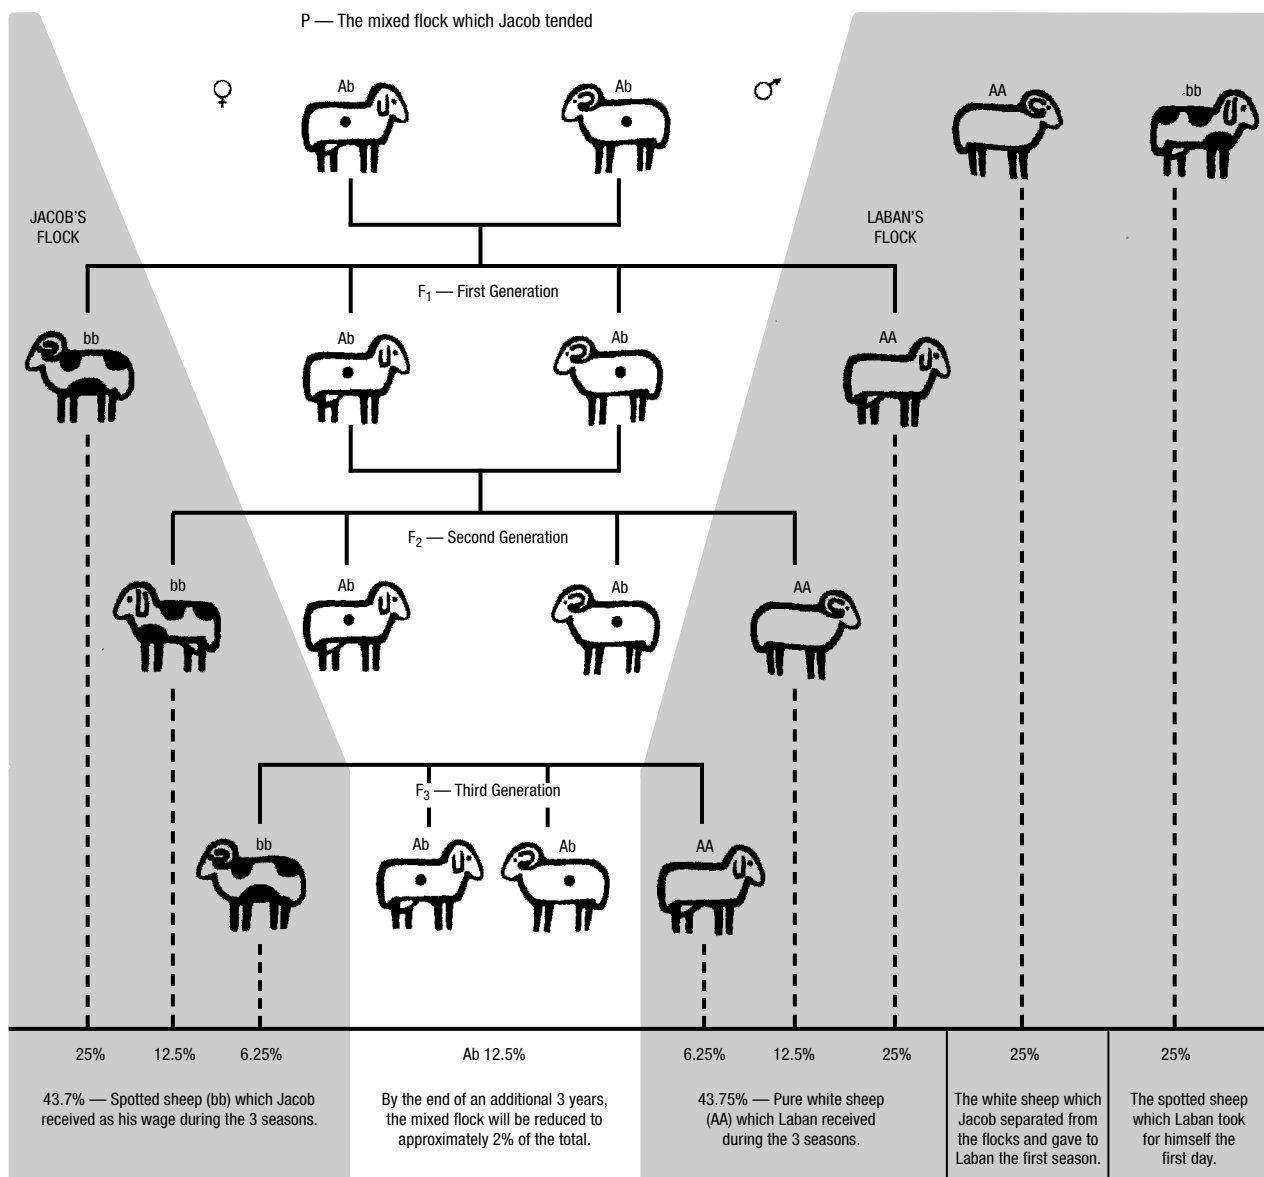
P — The mixed flock which Jacob tended

♀ Ab Ab ♂

AA bb

JACOB'S FLOCK

LABAN'S FLOCK

$F_1$ — First Generation

bb Ab Ab AA

$F_2$ — Second Generation

bb Ab Ab AA

$F_3$ — Third Generation

bb Ab Ab AA

25% 12.5% 6.25%

43.7% — Spotted sheep (bb) which Jacob received as his wage during the 3 seasons.

Ab 12.5%

By the end of an additional 3 years, the mixed flock will be reduced to approximately 2% of the total.

6.25% 12.5% 25%

43.75% — Pure white sheep (AA) which Laban received during the 3 seasons.

25%

The white sheep which Jacob separated from the flocks and gave to Laban the first season.

25%

The spotted sheep which Laban took for himself the first day.